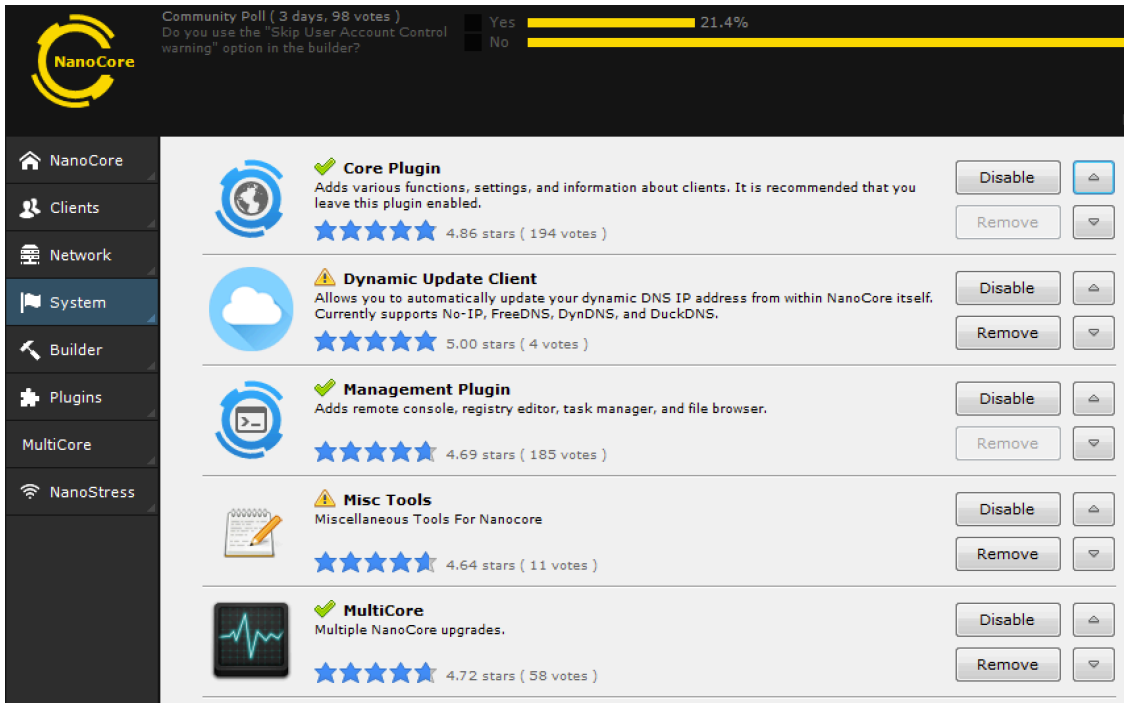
NanoCore

Community Poll ( 3 days, 98 votes )
Do you use the "Skip User Account Control warning" option in the builder?

Yes 21.4%
No

NanoCore
Clients
Network
System
Builder
Plugins
MultiCore
NanoStress

Core Plugin
Adds various functions, settings, and information about clients. It is recommended that you leave this plugin enabled.
4.86 stars ( 194 votes )
Disable
Remove

Dynamic Update Client
Allows you to automatically update your dynamic DNS IP address from within NanoCore itself. Currently supports No-IP, FreeDNS, DynDNS, and DuckDNS.
5.00 stars ( 4 votes )
Disable
Remove

Management Plugin
Adds remote console, registry editor, task manager, and file browser.
4.69 stars ( 185 votes )
Disable
Remove

Misc Tools
Miscellaneous Tools For Nanocore
4.64 stars ( 11 votes )
Disable
Remove

MultiCore
Multiple NanoCore upgrades.
4.72 stars ( 58 votes )
Disable
Remove